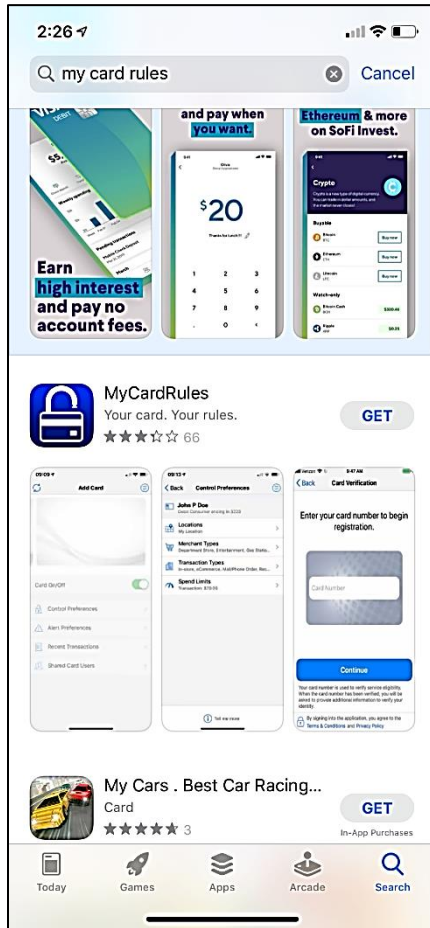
2:26

my card rules

Cancel

Earn high interest and pay no account fees.

and pay when you want.

$20

Ethereum & more on SoFi Invest.

Crypto

Buy now

Buy now

Buy now

MyCardRules

Your card. Your rules.

★★★☆☆ 66

GET

Add Card

Card On/Off

Control Preferences

Alert Preferences

Recent Transactions

Shared Card Users

Back Control Preferences

John P Doe

Locations

Merchant Types

Transaction Types

Spend Limits

Back Card Verification

Enter your card number to begin registration.

Card Number

Continue

My Cars . Best Car Racing...

Card

★★★★★ 3

GET

In-App Purchases

Today

Games

Apps

Arcade

Search